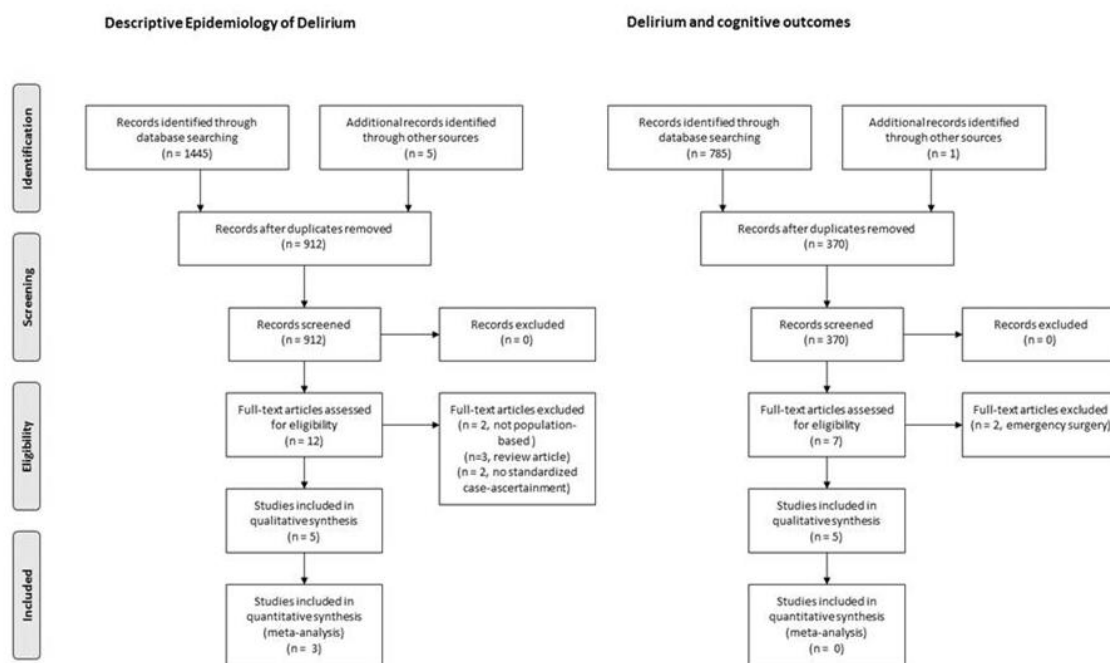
Descriptive Epidemiology of Delirium

Identification

Screening

Eligibility

Included

Records identified through database searching (n = 1445)

Additional records identified through other sources (n = 5)

Records after duplicates removed (n = 912)

Records screened (n = 912)

Records excluded (n = 0)

Full-text articles assessed for eligibility (n = 12)

Full-text articles excluded (n = 2, not population-based) (n=3, review article) (n = 2, no standardized case-ascertainment)

Studies included in qualitative synthesis (n = 5)

Studies included in quantitative synthesis (meta-analysis) (n = 3)

Delirium and cognitive outcomes

Records identified through database searching (n = 785)

Additional records identified through other sources (n = 1)

Records after duplicates removed (n = 370)

Records screened (n = 370)

Records excluded (n = 0)

Full-text articles assessed for eligibility (n = 7)

Full-text articles excluded (n = 2, emergency surgery)

Studies included in qualitative synthesis (n = 5)

Studies included in quantitative synthesis (meta-analysis) (n = 0)